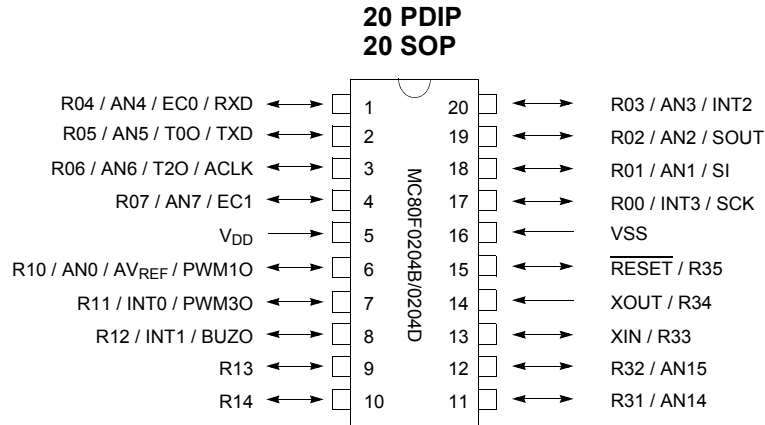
20 PDIP
20 SOP

R04 / AN4 / EC0 / RXD 1
R05 / AN5 / T0O / TXD 2
R06 / AN6 / T2O / ACLK 3
R07 / AN7 / EC1 4
$V_{DD}$ 5
R10 / AN0 / $AV_{REF}$ / PWM1O 6
R11 / INT0 / PWM3O 7
R12 / INT1 / BUZO 8
R13 9
R14 10

MC80F0204B/0204D

20 R03 / AN3 / INT2
19 R02 / AN2 / SOUT
18 R01 / AN1 / SI
17 R00 / INT3 / SCK
16 VSS
15 $\overline{RESET}$ / R35
14 XOUT / R34
13 XIN / R33
12 R32 / AN15
11 R31 / AN14